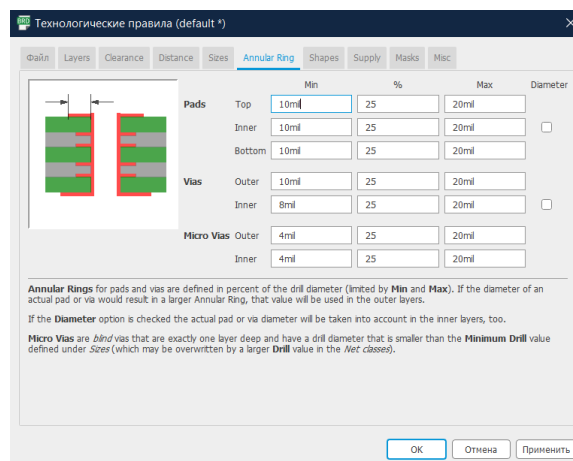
Технологические правила (default *)

Файл | Layers | Clearance | Distance | Sizes | Annular Ring | Shapes | Supply | Masks | Misc

| | | Min | % | Max | Diameter |
|---|---|---|---|---|---|
| Pads | Top | 10mil | 25 | 20mil | |
| | Inner | 10mil | 25 | 20mil | ☐ |
| | Bottom | 10mil | 25 | 20mil | |
| Vias | Outer | 10mil | 25 | 20mil | |
| | Inner | 8mil | 25 | 20mil | ☐ |
| Micro Vias | Outer | 4mil | 25 | 20mil | |
| | Inner | 4mil | 25 | 20mil | |

Annular Rings for pads and vias are defined in percent of the drill diameter (limited by Min and Max). If the diameter of an actual pad or via would result in a larger Annular Ring, that value will be used in the outer layers.

If the Diameter option is checked the actual pad or via diameter will be taken into account in the inner layers, too.

Micro Vias are blind vias that are exactly one layer deep and have a drill diameter that is smaller than the Minimum Drill value defined under Sizes (which may be overwritten by a larger Drill value in the Net classes).

OK | Отмена | Применить